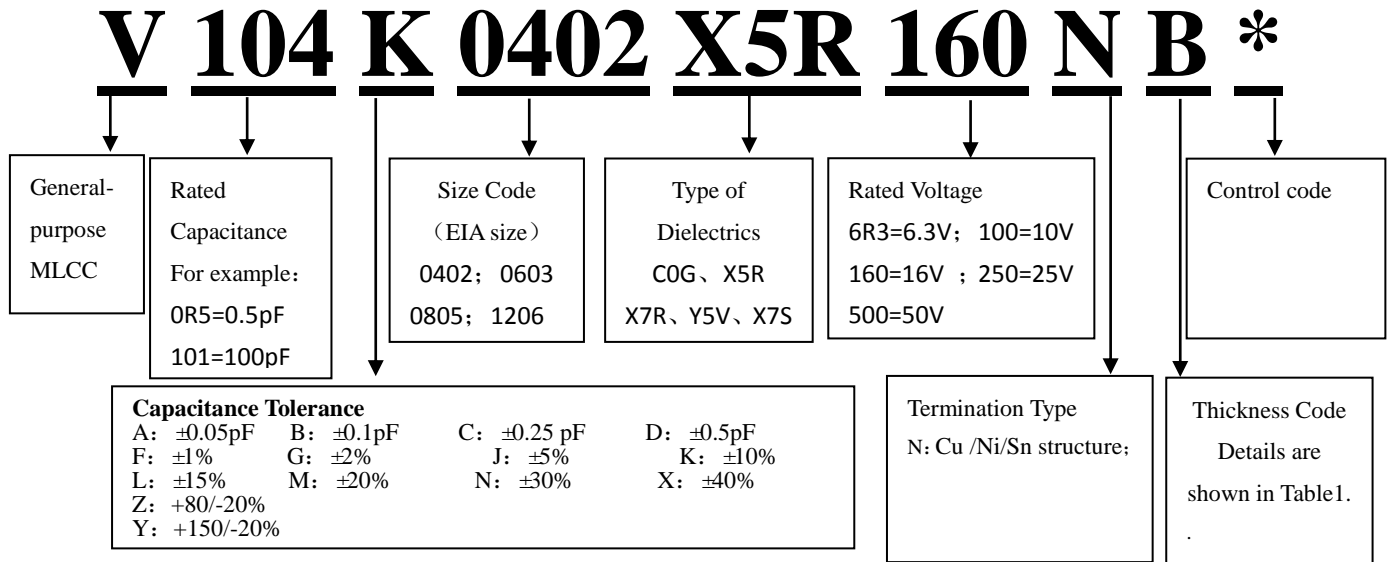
V 104 K 0402 X5R 160 N B *

General-purpose MLCC

Rated Capacitance
For example：
0R5=0.5pF
101=100pF

Size Code
（EIA size）
0402；0603
0805；1206

Type of Dielectrics
C0G、X5R
X7R、Y5V、X7S

Rated Voltage
6R3=6.3V；100=10V
160=16V ；250=25V
500=50V

Control code

Capacitance Tolerance
A：±0.05pF B：±0.1pF C：±0.25 pF D：±0.5pF
F：±1% G：±2% J：±5% K：±10%
L：±15% M：±20% N：±30% X：±40%
Z：+80/-20%
Y：+150/-20%

Termination Type
N: Cu /Ni/Sn structure；

Thickness Code
Details are shown in Table1.
.